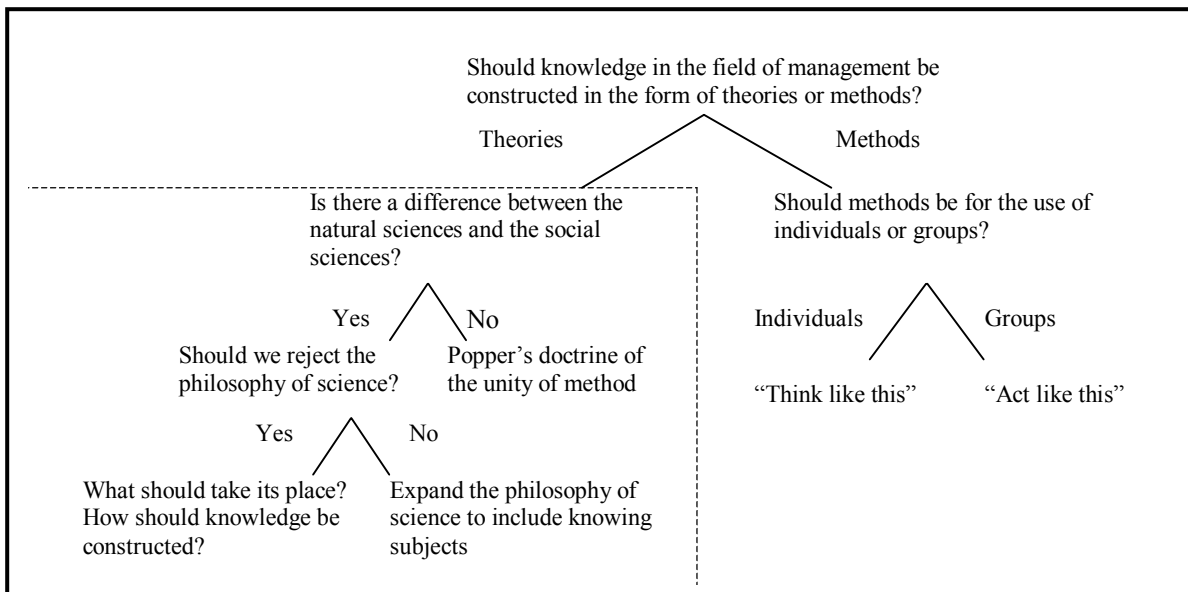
Should knowledge in the field of management be constructed in the form of theories or methods?

Theories

Methods

Is there a difference between the natural sciences and the social sciences?

Should methods be for the use of individuals or groups?

Yes

No

Individuals

Groups

Should we reject the philosophy of science?

Popper’s doctrine of the unity of method

“Think like this”

“Act like this”

Yes

No

What should take its place? How should knowledge be constructed?

Expand the philosophy of science to include knowing subjects